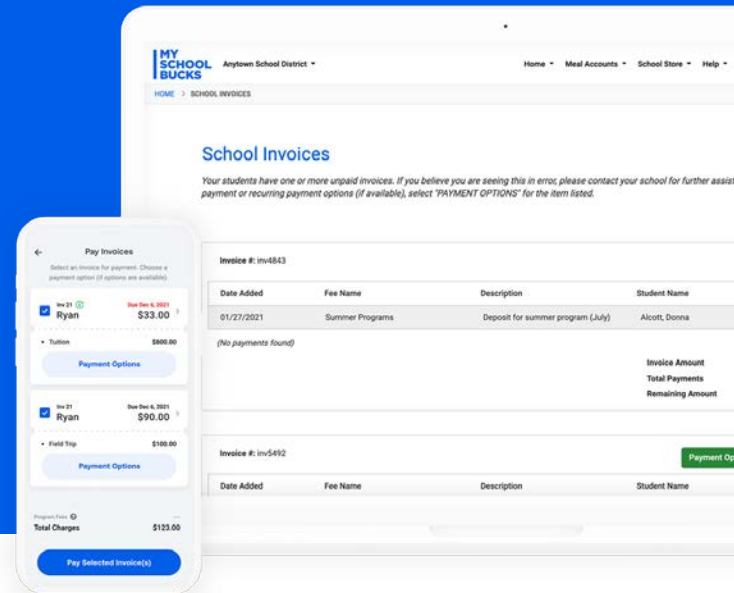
MY SCHOOL BUCKS Anytown School District ▾

Home ▾ Meal Accounts ▾ School Store ▾ Help ▾

HOME > SCHOOL INVOICES

School Invoices

Your students have one or more unpaid invoices. If you believe you are seeing this in error, please contact your school for further assist payment or recurring payment options (if available), select "PAYMENT OPTIONS" for the item listed.

Invoice #: inv4843

| Date Added | Fee Name | Description | Student Name |
|---|---|---|---|
| 01/27/2021 | Summer Programs | Deposit for summer program (July) | Alcott, Donna |

(No payments found)

Invoice Amount
Total Payments
Remaining Amount

Invoice #: inv5492

Payment Op

| Date Added | Fee Name | Description | Student Name |
|---|---|---|---|

Pay Invoices

Select an invoice for payment. Choose a payment option (if options are available).

Inv 21
Due Dec 6, 2021
Ryan
$33.00

• Tuition $800.00

Payment Options

Inv 21
Due Dec 6, 2021
Ryan
$90.00

• Field Trip $100.00

Payment Options

Program Fees
Total Charges $123.00

Pay Selected Invoice(s)